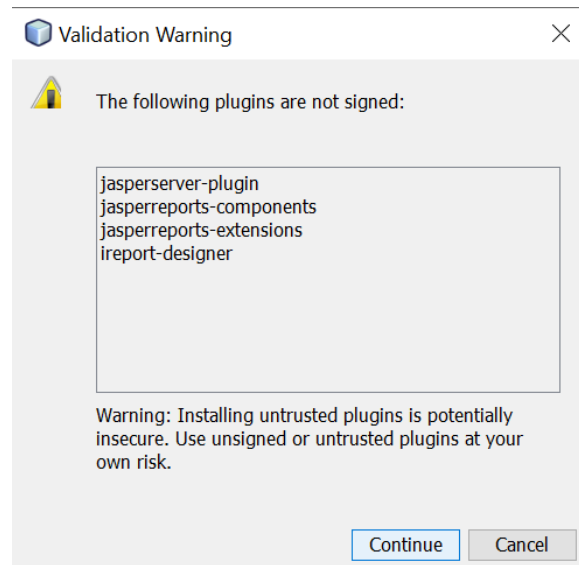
Validation Warning

The following plugins are not signed:

jasperserver-plugin
jasperreports-components
jasperreports-extensions
ireport-designer

Warning: Installing untrusted plugins is potentially insecure. Use unsigned or untrusted plugins at your own risk.

Continue
Cancel